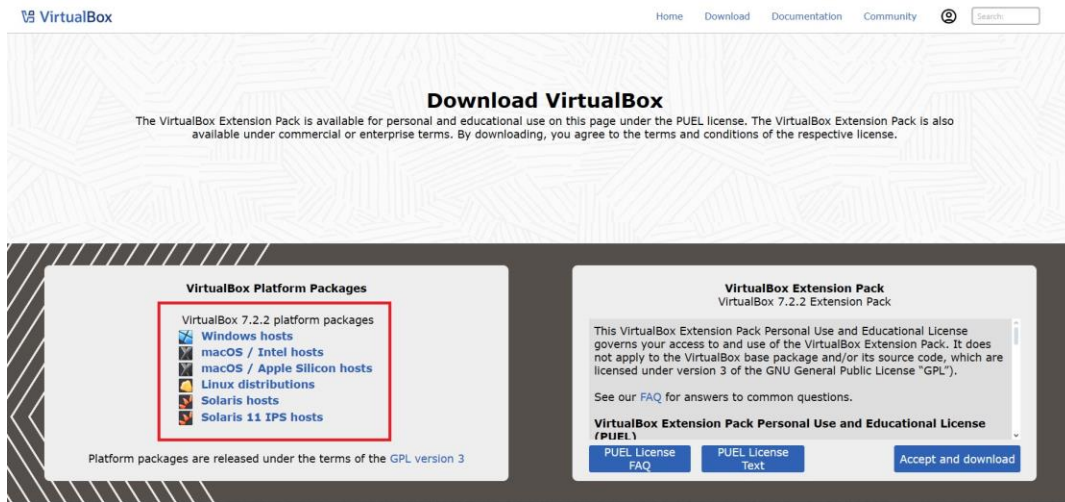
VirtualBox

Home Download Documentation Community Search:

Download VirtualBox

The VirtualBox Extension Pack is available for personal and educational use on this page under the PUEL license. The VirtualBox Extension Pack is also available under commercial or enterprise terms. By downloading, you agree to the terms and conditions of the respective license.

VirtualBox Platform Packages

VirtualBox 7.2.2 platform packages
Windows hosts
macOS / Intel hosts
macOS / Apple Silicon hosts
Linux distributions
Solaris hosts
Solaris 11 IPS hosts

Platform packages are released under the terms of the GPL version 3

VirtualBox Extension Pack
VirtualBox 7.2.2 Extension Pack

This VirtualBox Extension Pack Personal Use and Educational License governs your access to and use of the VirtualBox Extension Pack. It does not apply to the VirtualBox base package and/or its source code, which are licensed under version 3 of the GNU General Public License "GPL").

See our FAQ for answers to common questions.

VirtualBox Extension Pack Personal Use and Educational License (PUEL)

PUEL License FAQ
PUEL License Text
Accept and download